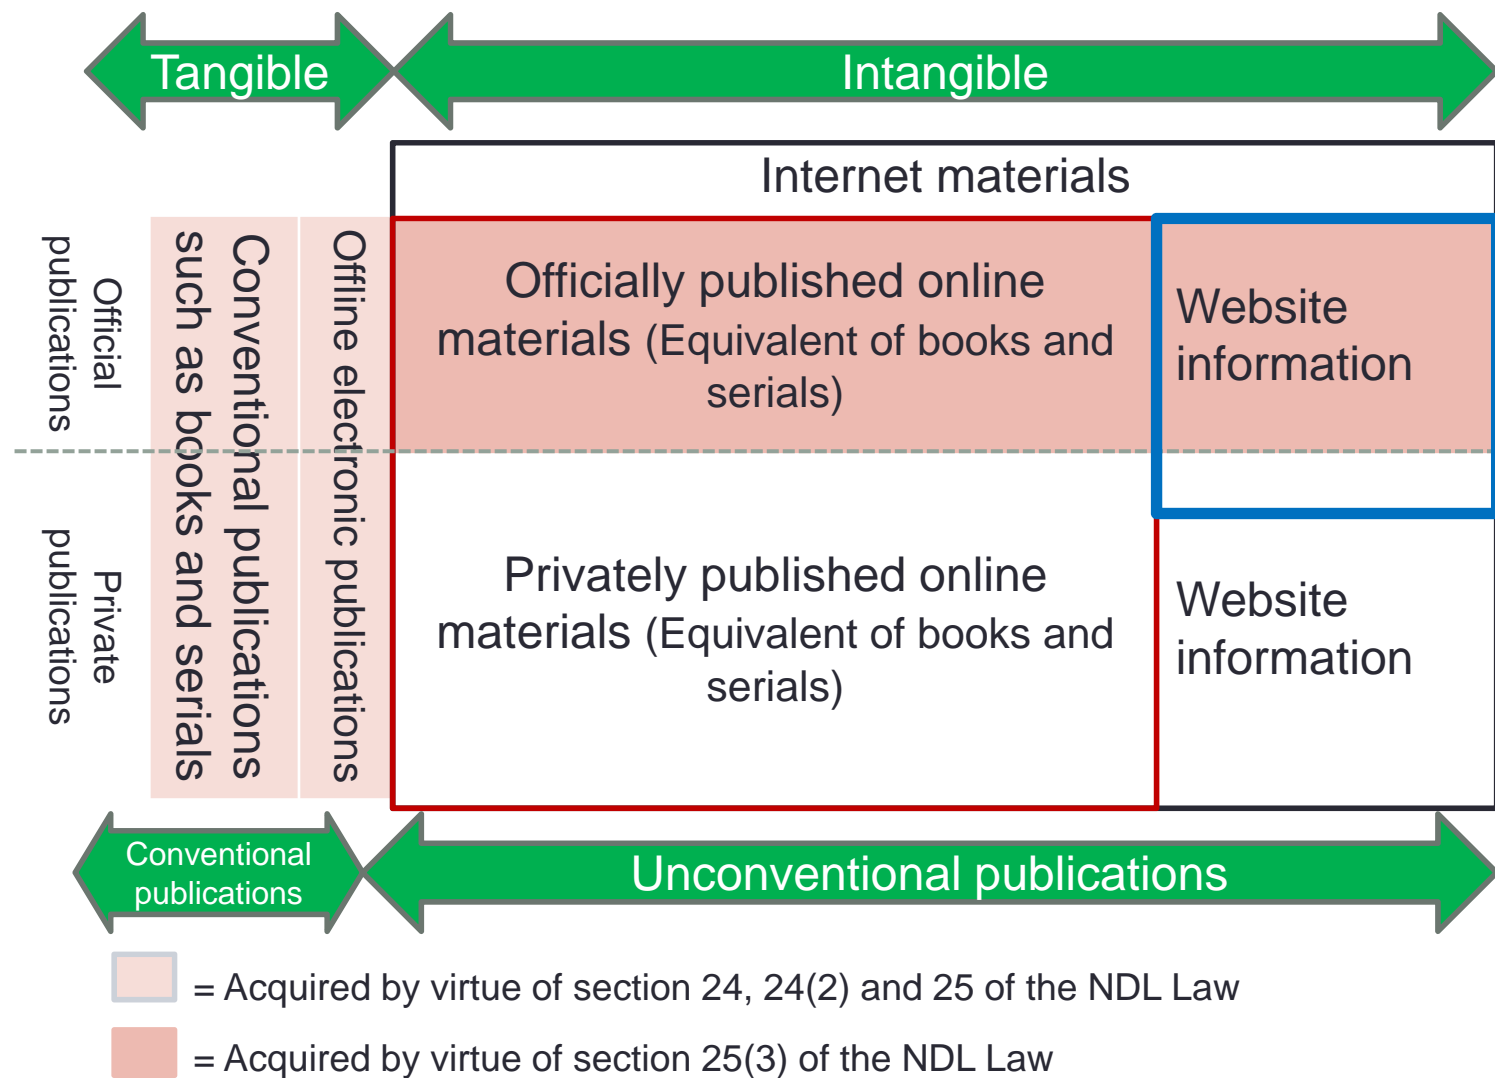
Tangible

Intangible

Internet materials

Official publications

Private publications

Conventional publications such as books and serials

Offline electronic publications

Officially published online materials (Equivalent of books and serials)

Website information

Privately published online materials (Equivalent of books and serials)

Website information

Conventional publications

Unconventional publications

= Acquired by virtue of section 24, 24(2) and 25 of the NDL Law

= Acquired by virtue of section 25(3) of the NDL Law